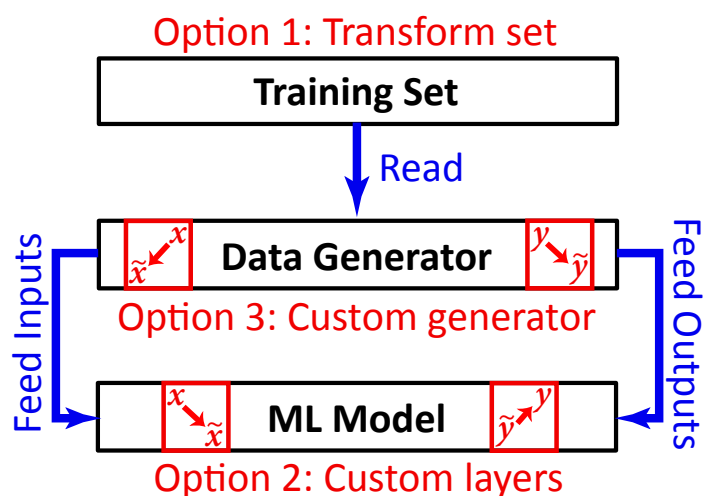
Option 1: Transform set

Training Set

Read

Feed Inputs

$x$ $\tilde{x}$

Data Generator

$y$ $\tilde{y}$

Feed Outputs

Option 3: Custom generator

$x$ $\tilde{x}$

ML Model

$\tilde{y}$ $y$

Option 2: Custom layers